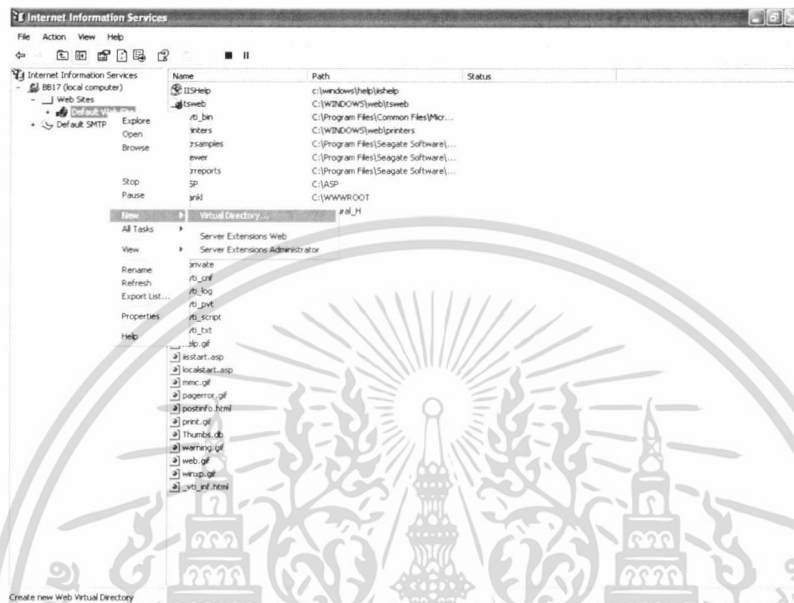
Internet Information Services

File Action View Help

Internet Information Services
BB17 (local computer)
Web Sites
Default Web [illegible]
Default SMTP

Explore
Open
Browse

Stop
Pause

New
All Tasks

View

Rename
Refresh
Export List...

Properties

Help

Virtual Directory...

Server Extensions Web
Server Extensions Administrator

| Name | Path | Status |
|---|---|---|
| IISHelp | c:\windows\help\iishelp | |
| tsweb | C:\WINDOWS\web\tsweb | |
| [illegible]i_bin | C:\Program Files\Common Files\Micr... | |
| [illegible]inters | C:\WINDOWS\web\printers | |
| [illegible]rsamples | C:\Program Files\Seagate Software\... | |
| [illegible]ewer | C:\Program Files\Seagate Software\... | |
| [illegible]rreports | C:\Program Files\Seagate Software\... | |
| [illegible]SP | C:\ASP | |
| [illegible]ankl | C:\WWWROOT | |
| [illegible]ural_H | | |
| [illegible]private | | |
| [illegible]i_cnf | | |
| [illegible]i_log | | |
| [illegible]i_pvt | | |
| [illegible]i_script | | |
| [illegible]i_txt | | |
| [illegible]elp.gif | | |
| iisstart.asp | | |
| localstart.asp | | |
| mmc.gif | | |
| pagerror.gif | | |
| postinfo.html | | |
| print.gif | | |
| Thumbs.db | | |
| warning.gif | | |
| web.gif | | |
| winxp.gif | | |
| _vti_inf.html | | |

Create new Web Virtual Directory